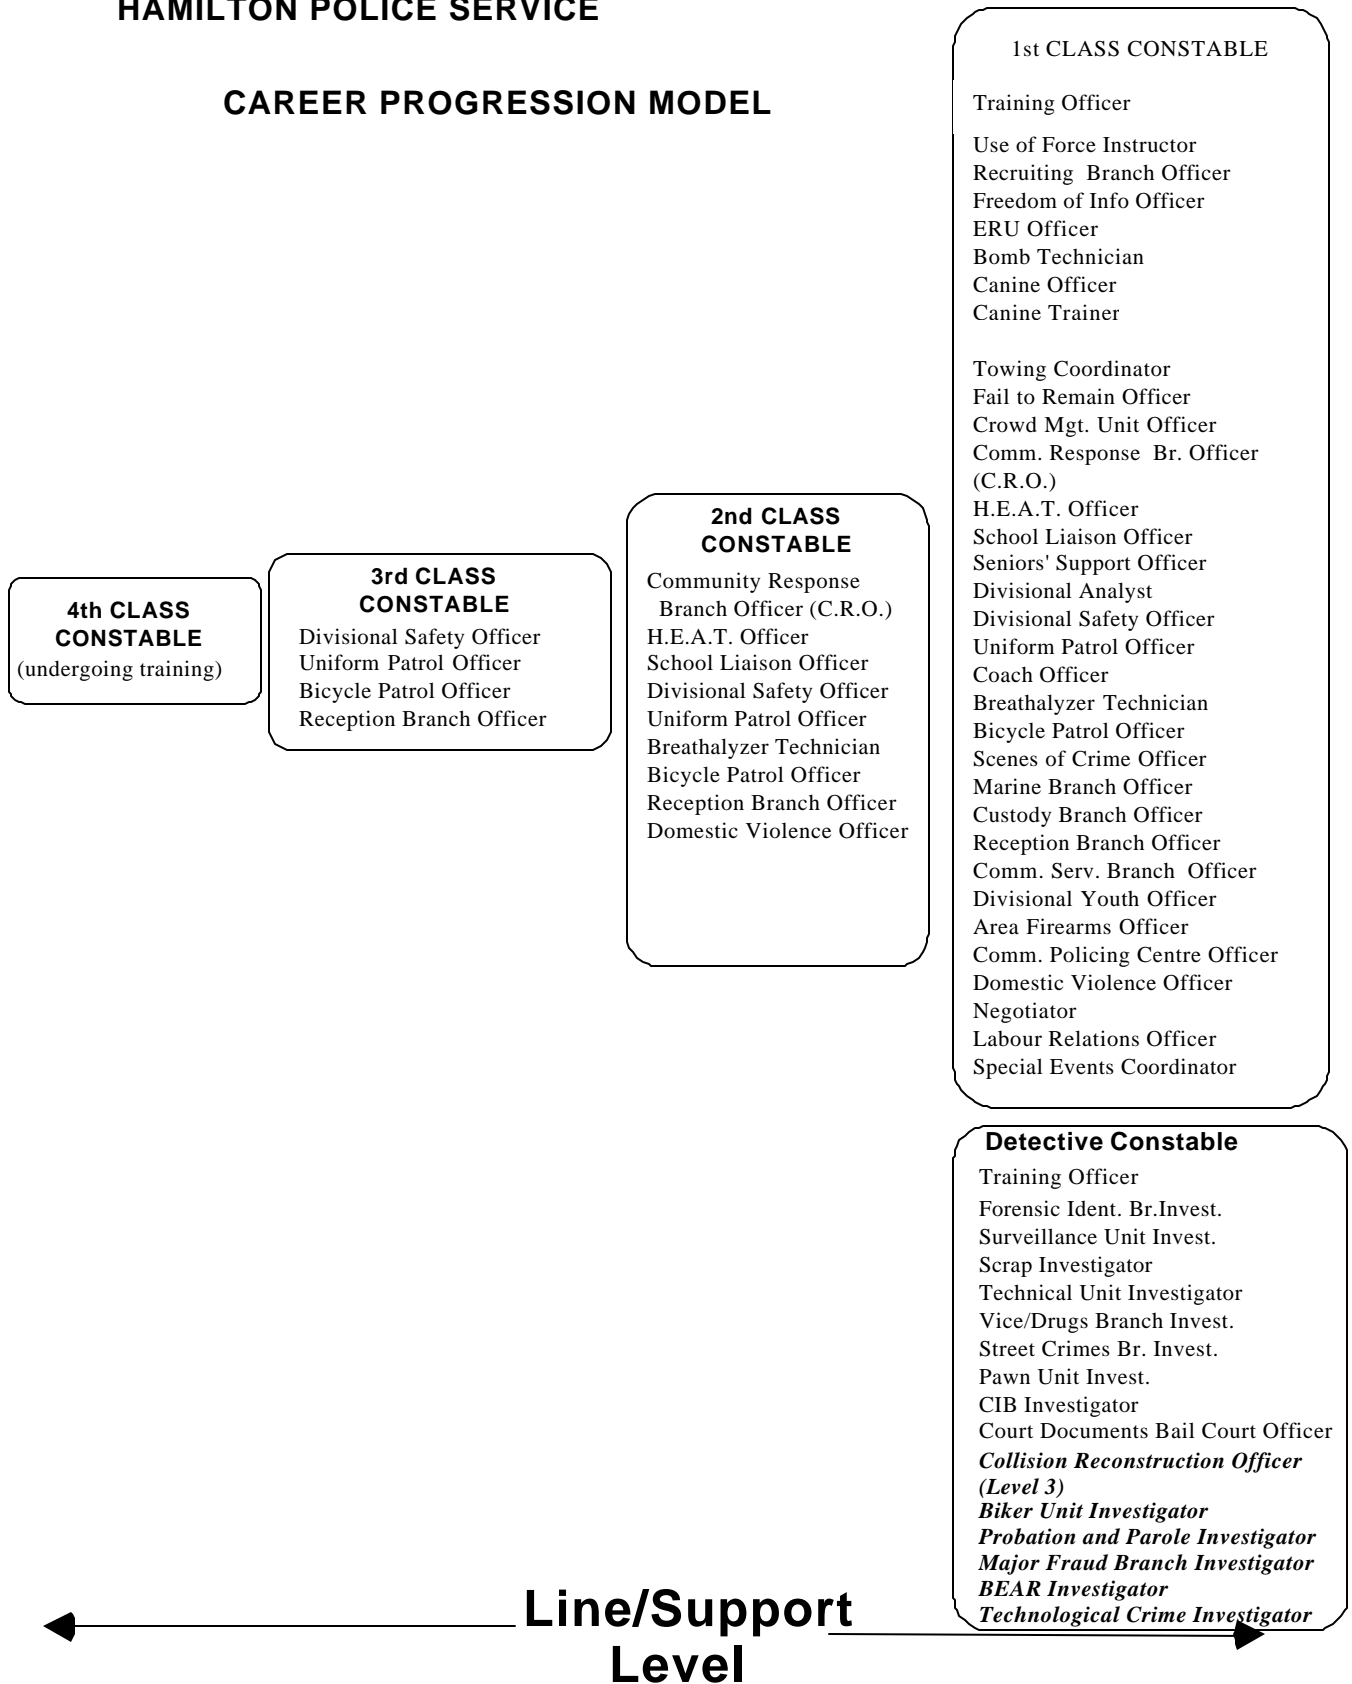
HAMILTON POLICE SERVICE

CAREER PROGRESSION MODEL

4th CLASS CONSTABLE
(undergoing training)

3rd CLASS CONSTABLE
Divisional Safety Officer
Uniform Patrol Officer
Bicycle Patrol Officer
Reception Branch Officer

2nd CLASS CONSTABLE
Community Response Branch Officer (C.R.O.)
H.E.A.T. Officer
School Liaison Officer
Divisional Safety Officer
Uniform Patrol Officer
Breathalyzer Technician
Bicycle Patrol Officer
Reception Branch Officer
Domestic Violence Officer

1st CLASS CONSTABLE
Training Officer
Use of Force Instructor
Recruiting Branch Officer
Freedom of Info Officer
ERU Officer
Bomb Technician
Canine Officer
Canine Trainer

Towing Coordinator
Fail to Remain Officer
Crowd Mgt. Unit Officer
Comm. Response Br. Officer (C.R.O.)
H.E.A.T. Officer
School Liaison Officer
Seniors' Support Officer
Divisional Analyst
Divisional Safety Officer
Uniform Patrol Officer
Coach Officer
Breathalyzer Technician
Bicycle Patrol Officer
Scenes of Crime Officer
Marine Branch Officer
Custody Branch Officer
Reception Branch Officer
Comm. Serv. Branch Officer
Divisional Youth Officer
Area Firearms Officer
Comm. Policing Centre Officer
Domestic Violence Officer
Negotiator
Labour Relations Officer
Special Events Coordinator

Detective Constable
Training Officer
Forensic Ident. Br.Invest.
Surveillance Unit Invest.
Scrap Investigator
Technical Unit Investigator
Vice/Drugs Branch Invest.
Street Crimes Br. Invest.
Pawn Unit Invest.
CIB Investigator
Court Documents Bail Court Officer
*Collision Reconstruction Officer (Level 3)*
*Biker Unit Investigator*
*Probation and Parole Investigator*
*Major Fraud Branch Investigator*
*BEAR Investigator*
*Technological Crime Investigator*

Line/Support Level